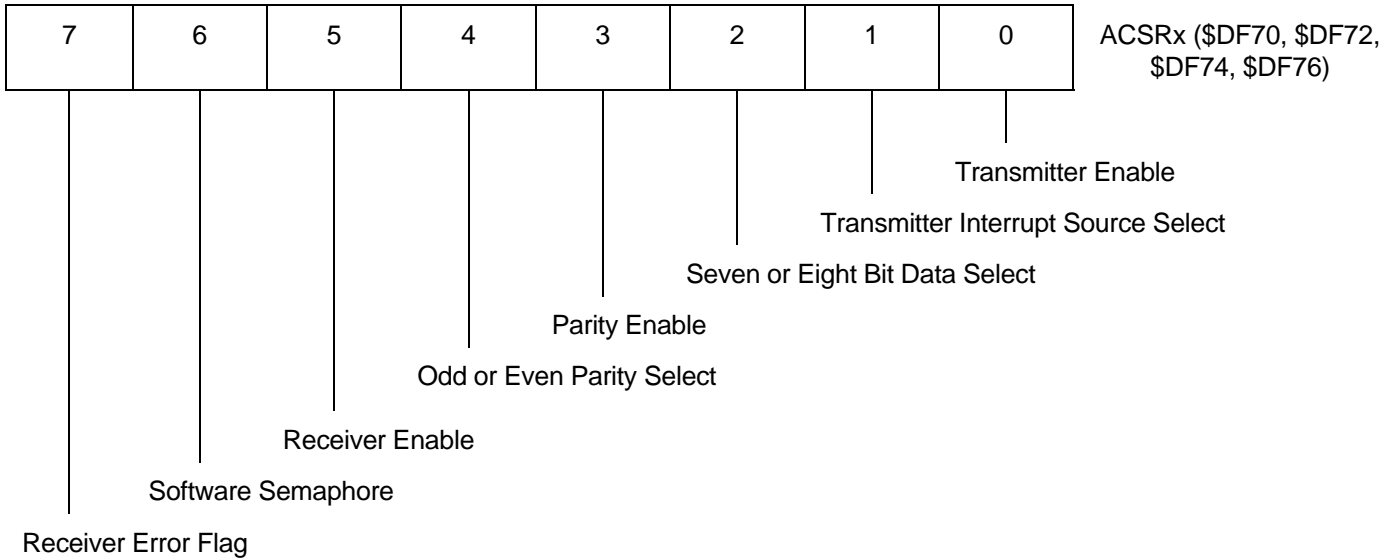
| 7 | 6 | 5 | 4 | 3 | 2 | 1 | 0 |
|---|---|---|---|---|---|---|---|

ACSRx (\$DF70, \$DF72, \$DF74, \$DF76)

Transmitter Enable

Transmitter Interrupt Source Select

Seven or Eight Bit Data Select

Parity Enable

Odd or Even Parity Select

Receiver Enable

Software Semaphore

Receiver Error Flag